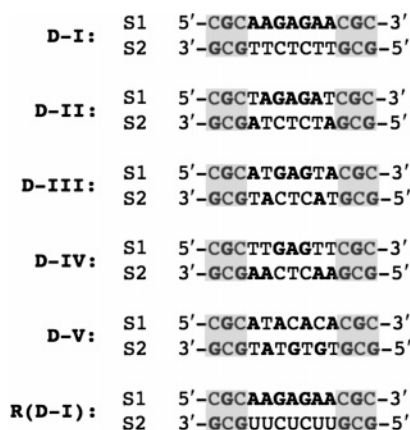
D-I: S1 5′-CGCAAGAGAACGC-3′
S2 3′-GCGTTCTCTTGCG-5′

D-II: S1 5′-CGCTAGAGATCGC-3′
S2 3′-GCGATCTCTAGCG-5′

D-III: S1 5′-CGCATGAGTACGC-3′
S2 3′-GCGTACTCATGCG-5′

D-IV: S1 5′-CGCTTGAGTTCGC-3′
S2 3′-GCGAACTCAAGCG-5′

D-V: S1 5′-CGCATACACACGC-3′
S2 3′-GCGTATGTGTGCG-5′

R(D-I): S1 5′-CGCAAGAGAACGC-3′
S2 3′-GCGUUCUCUUGCG-5′